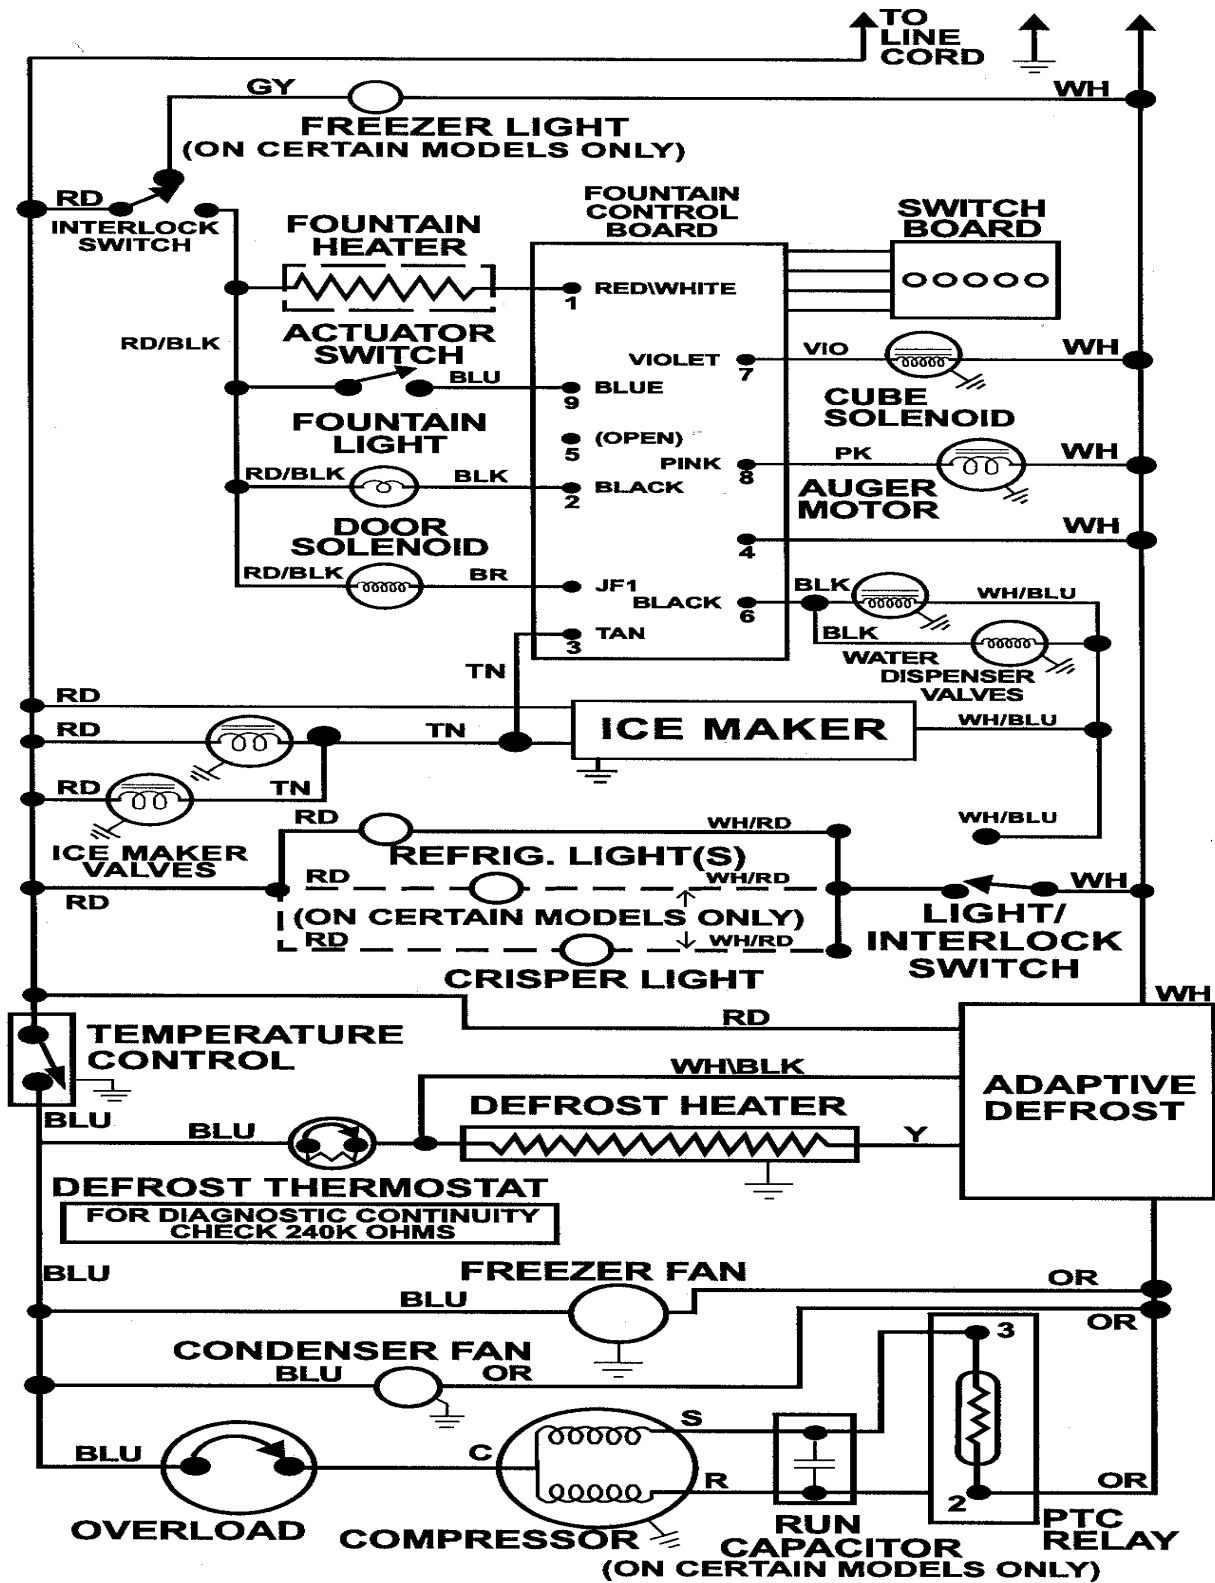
TO LINE CORD

GY

WH

FREEZER LIGHT (ON CERTAIN MODELS ONLY)

RD

INTERLOCK SWITCH

FOUNTAIN HEATER

FOUNTAIN CONTROL BOARD

SWITCH BOARD

RED\WHITE 1

RD/BLK

ACTUATOR SWITCH

VIOLET 7

VIO

WH

BLU

BLUE 9

CUBE SOLENOID

FOUNTAIN LIGHT

(OPEN) 5

PINK 8

PK

WH

RD/BLK

BLK

BLACK 2

AUGER MOTOR

DOOR SOLENOID

4

WH

RD/BLK

BR

JF1

BLACK 6

BLK

WH/BLU

TAN 3

BLK

WATER DISPENSER VALVES

TN

RD

RD

TN

ICE MAKER

WH/BLU

RD

TN

WH/BLU

RD

WH/RD

ICE MAKER VALVES

REFRIG. LIGHT(S)

RD

WH/RD

WH

RD

(ON CERTAIN MODELS ONLY)

LIGHT/ INTERLOCK SWITCH

RD

WH/RD

CRISPER LIGHT

WH

RD

TEMPERATURE CONTROL

WH\BLK

ADAPTIVE DEFROST

BLU

DEFROST HEATER

BLU

Y

DEFROST THERMOSTAT

FOR DIAGNOSTIC CONTINUITY CHECK 240K OHMS

BLU

FREEZER FAN

OR

BLU

OR

CONDENSER FAN

BLU

OR

3

S

BLU

C

R

OR

2

OVERLOAD

COMPRESSOR

RUN CAPACITOR

PTC RELAY

(ON CERTAIN MODELS ONLY)